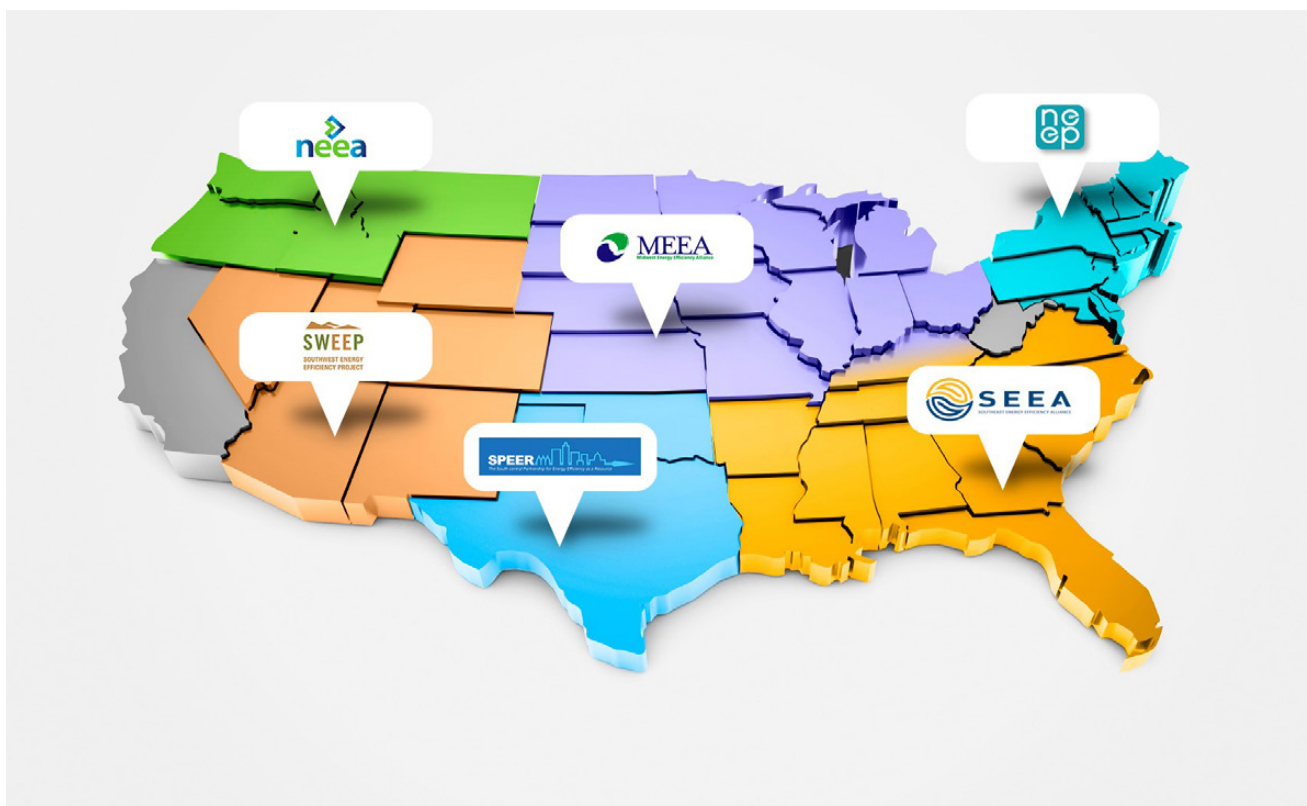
neea

neep

MEEA
Midwest Energy Efficiency Alliance

SWEEP
SOUTHWEST ENERGY EFFICIENCY PROJECT

SEEA
SOUTHEAST ENERGY EFFICIENCY ALLIANCE

SPEER
The South-central Partnership for Energy Efficiency as a Resource